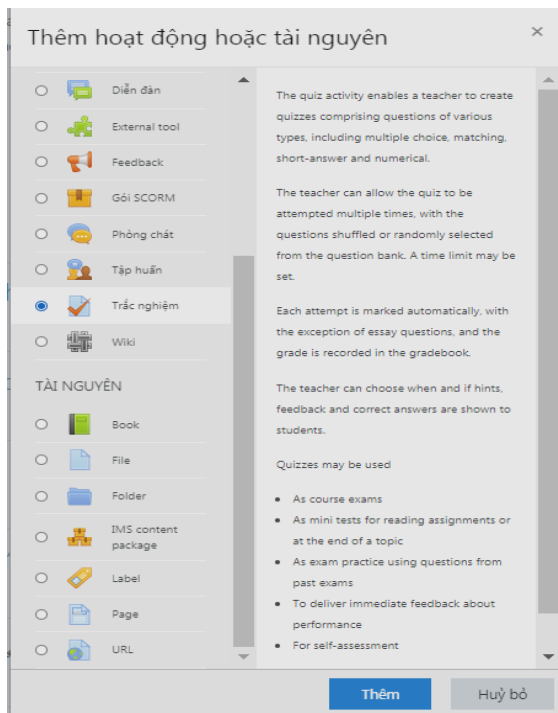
Thêm hoạt động hoặc tài nguyên

×

Diễn đàn

External tool

Feedback

Gói SCORM

Phòng chát

Tập huấn

Trắc nghiệm

Wiki

TÀI NGUYÊN

Book

File

Folder

IMS content package

Label

Page

URL

The quiz activity enables a teacher to create quizzes comprising questions of various types, including multiple choice, matching, short-answer and numerical.

The teacher can allow the quiz to be attempted multiple times, with the questions shuffled or randomly selected from the question bank. A time limit may be set.

Each attempt is marked automatically, with the exception of essay questions, and the grade is recorded in the gradebook.

The teacher can choose when and if hints, feedback and correct answers are shown to students.

Quizzes may be used

- As course exams
- As mini tests for reading assignments or at the end of a topic
- As exam practice using questions from past exams
- To deliver immediate feedback about performance
- For self-assessment

Thêm

Huỷ bỏ